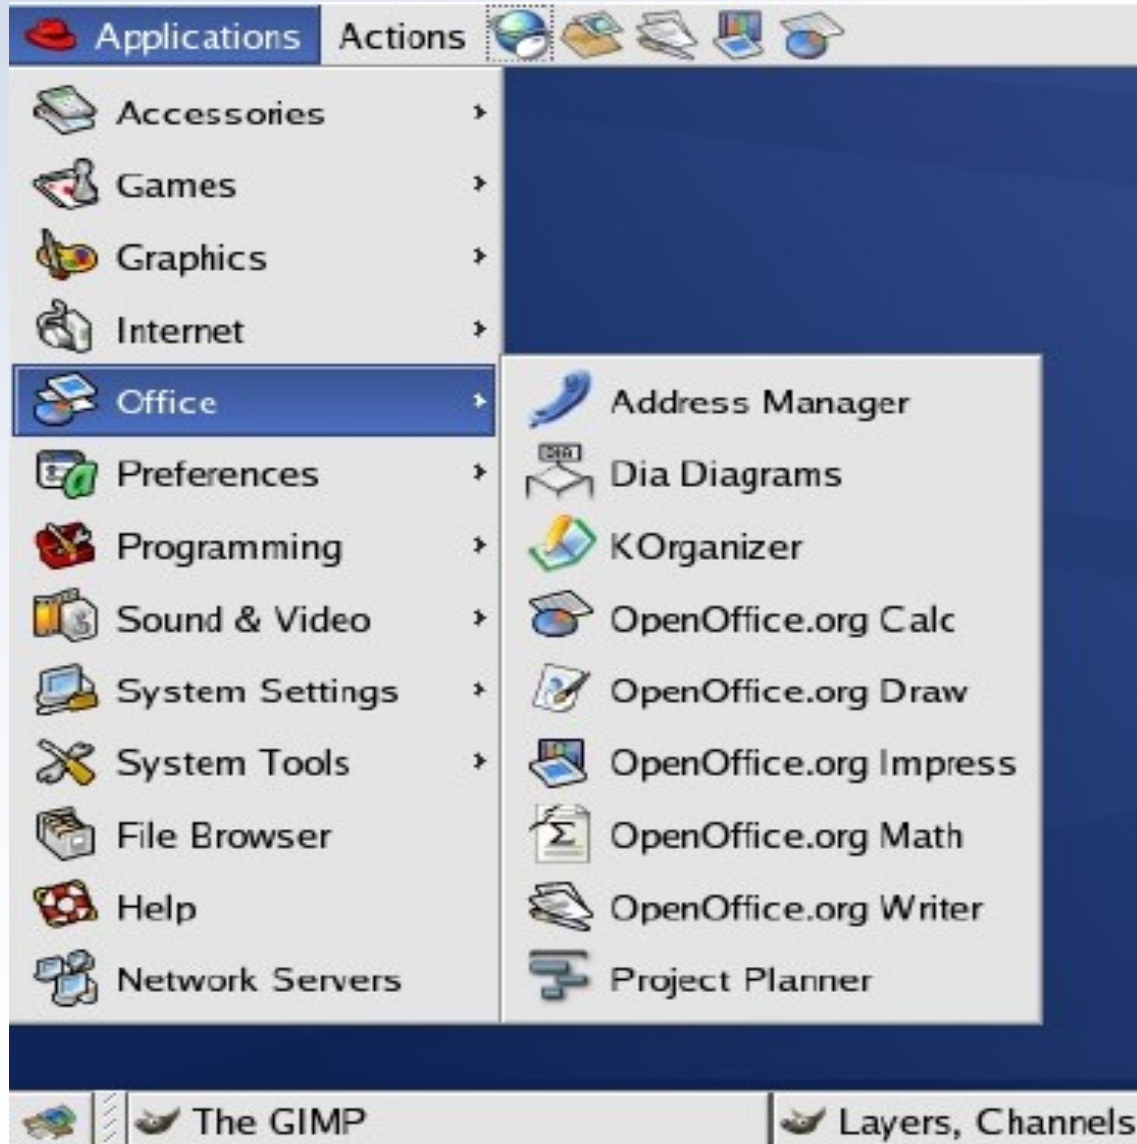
Applications Actions

Accessories
Games
Graphics
Internet
Office
Preferences
Programming
Sound & Video
System Settings
System Tools
File Browser
Help
Network Servers

Address Manager
Dia Diagrams
KOrganizer
OpenOffice.org Calc
OpenOffice.org Draw
OpenOffice.org Impress
OpenOffice.org Math
OpenOffice.org Writer
Project Planner

The GIMP
Layers, Channels